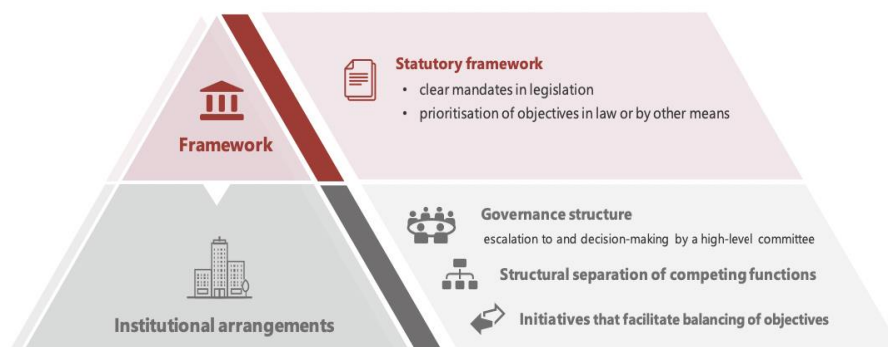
Framework

Statutory framework
• clear mandates in legislation
• prioritisation of objectives in law or by other means

Institutional arrangements

Governance structure
escalation to and decision-making by a high-level committee

Structural separation of competing functions

Initiatives that facilitate balancing of objectives